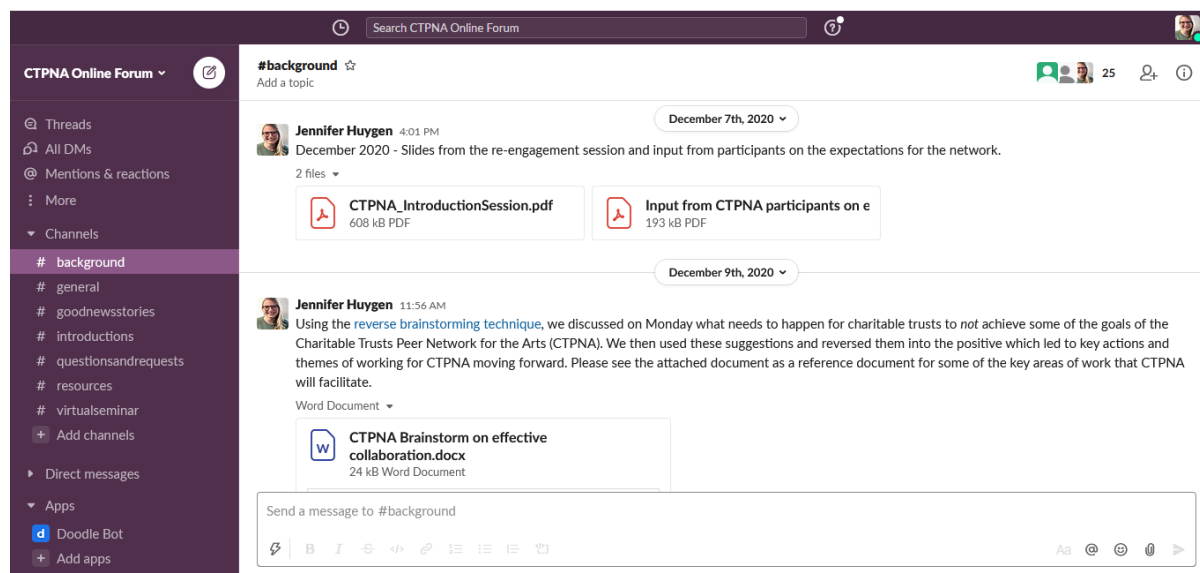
Search CTPNA Online Forum

CTPNA Online Forum

Threads
All DMs
Mentions & reactions
More
Channels
# background
# general
# goodnewsstories
# introductions
# questionsandrequests
# resources
# virtualseminar
Add channels
Direct messages
Apps
Doodle Bot
Add apps

#background
Add a topic

25

December 7th, 2020

Jennifer Huygen 4:01 PM
December 2020 - Slides from the re-engagement session and input from participants on the expectations for the network.

2 files

CTPNA_IntroductionSession.pdf
608 kB PDF

Input from CTPNA participants on e
193 kB PDF

December 9th, 2020

Jennifer Huygen 11:56 AM
Using the reverse brainstorming technique, we discussed on Monday what needs to happen for charitable trusts to *not* achieve some of the goals of the Charitable Trusts Peer Network for the Arts (CTPNA). We then used these suggestions and reversed them into the positive which led to key actions and themes of working for CTPNA moving forward. Please see the attached document as a reference document for some of the key areas of work that CTPNA will facilitate.

Word Document

CTPNA Brainstorm on effective collaboration.docx
24 kB Word Document

Send a message to #background

Aa